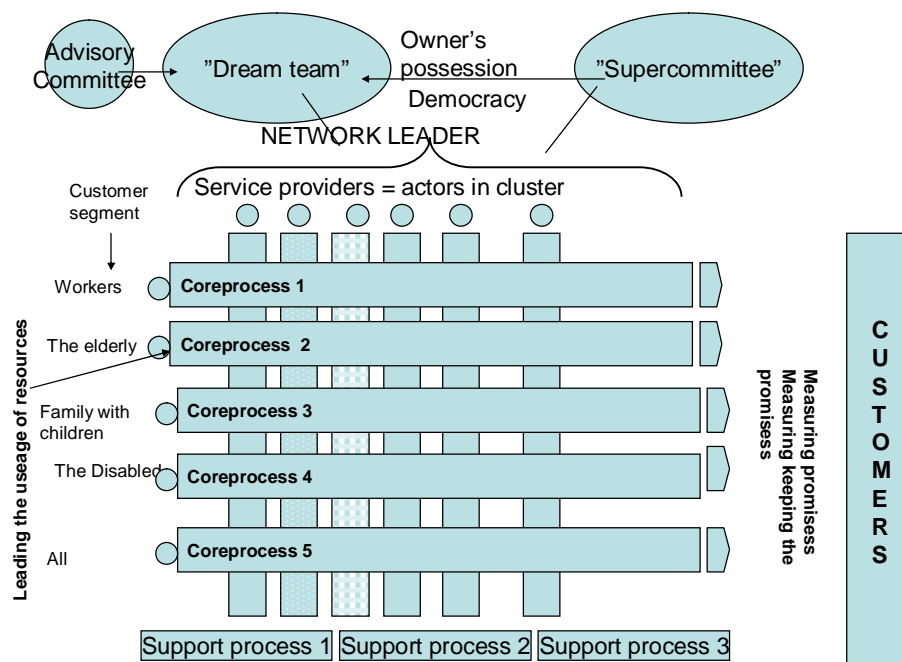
Advisory Committee

"Dream team"

Owner's possession

Democracy

"Supercommittee"

NETWORK LEADER

Service providers = actors in cluster

Customer segment

Leading the useage of resources

Workers

Coreprocess 1

The elderly

Coreprocess 2

Family with children

Coreprocess 3

The Disabled

Coreprocess 4

All

Coreprocess 5

Measuring promisess
Measuring keeping the promisess

CUSTOMERS

Support process 1

Support process 2

Support process 3